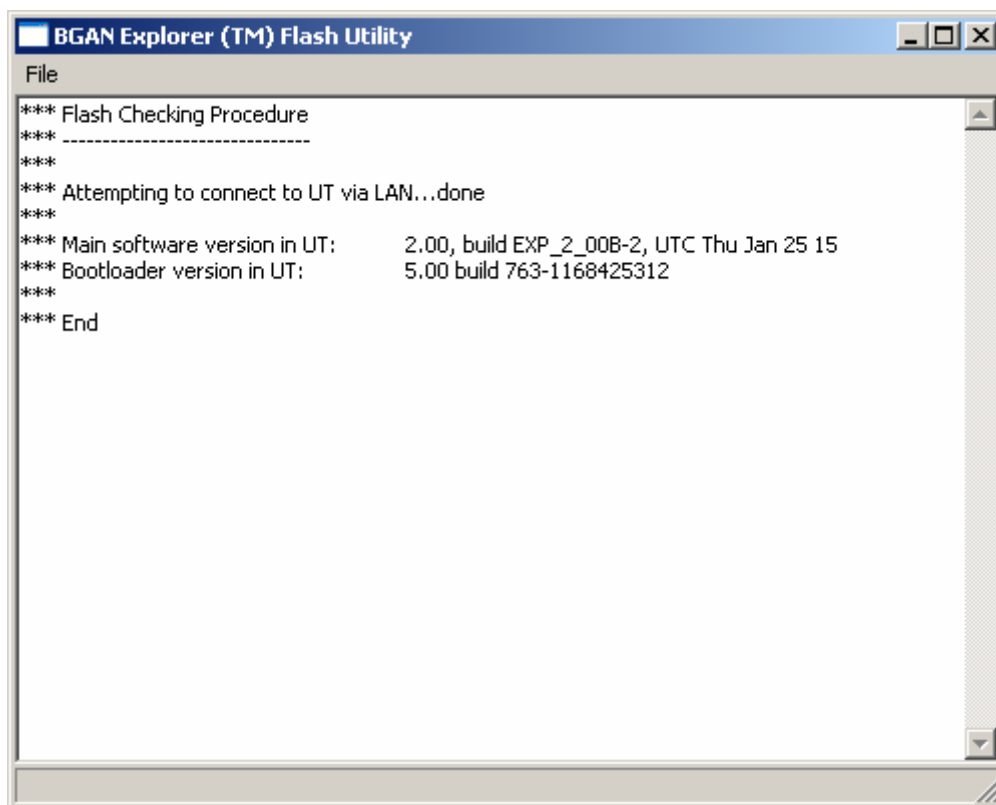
BGAN Explorer (TM) Flash Utility

File

*** Flash Checking Procedure
*** -------------------------------
***
*** Attempting to connect to UT via LAN...done
***
*** Main software version in UT: 2.00, build EXP_2_00B-2, UTC Thu Jan 25 15
*** Bootloader version in UT: 5.00 build 763-1168425312
***
*** End